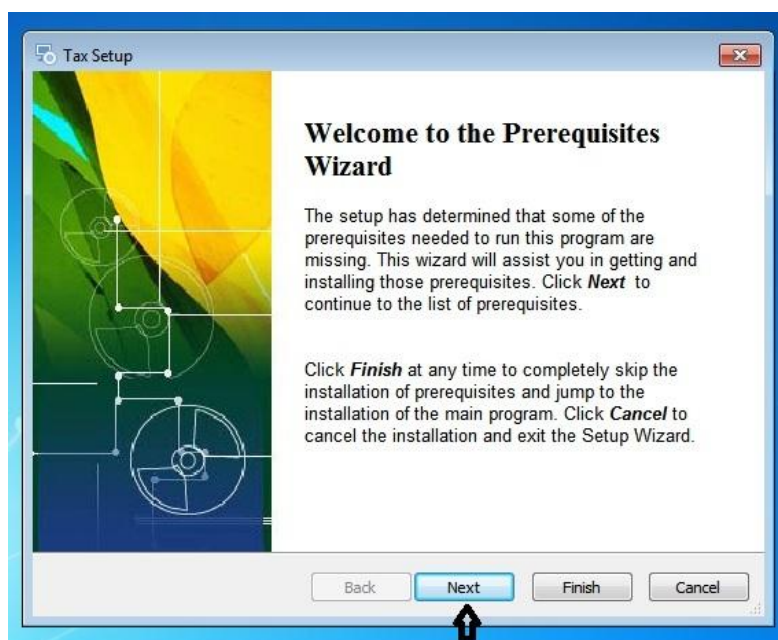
Tax Setup

Welcome to the Prerequisites Wizard

The setup has determined that some of the prerequisites needed to run this program are missing. This wizard will assist you in getting and installing those prerequisites. Click ***Next*** to continue to the list of prerequisites.

Click ***Finish*** at any time to completely skip the installation of prerequisites and jump to the installation of the main program. Click ***Cancel*** to cancel the installation and exit the Setup Wizard.

Back | Next | Finish | Cancel